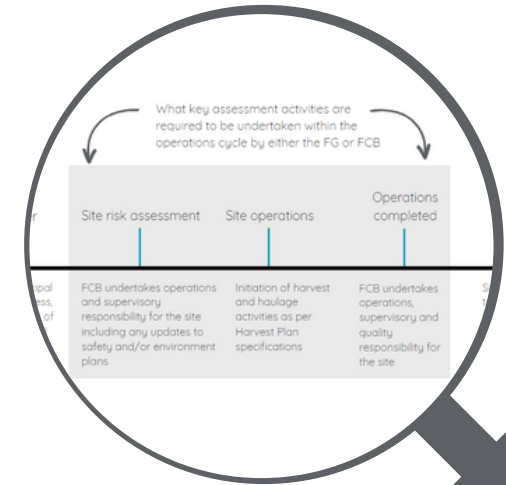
What key assessment activities are required to be undertaken within the operations cycle by either the FG or FCB

r

Site risk assessment

Site operations

Operations completed

ipal ess, of

FCB undertakes operations and supervisory responsibility for the site including any updates to safety and/or environment plans

Initiation of harvest and haulage activities as per Harvest Plan specifications

FCB undertakes operations, supervisory and quality responsibility for the site

S t